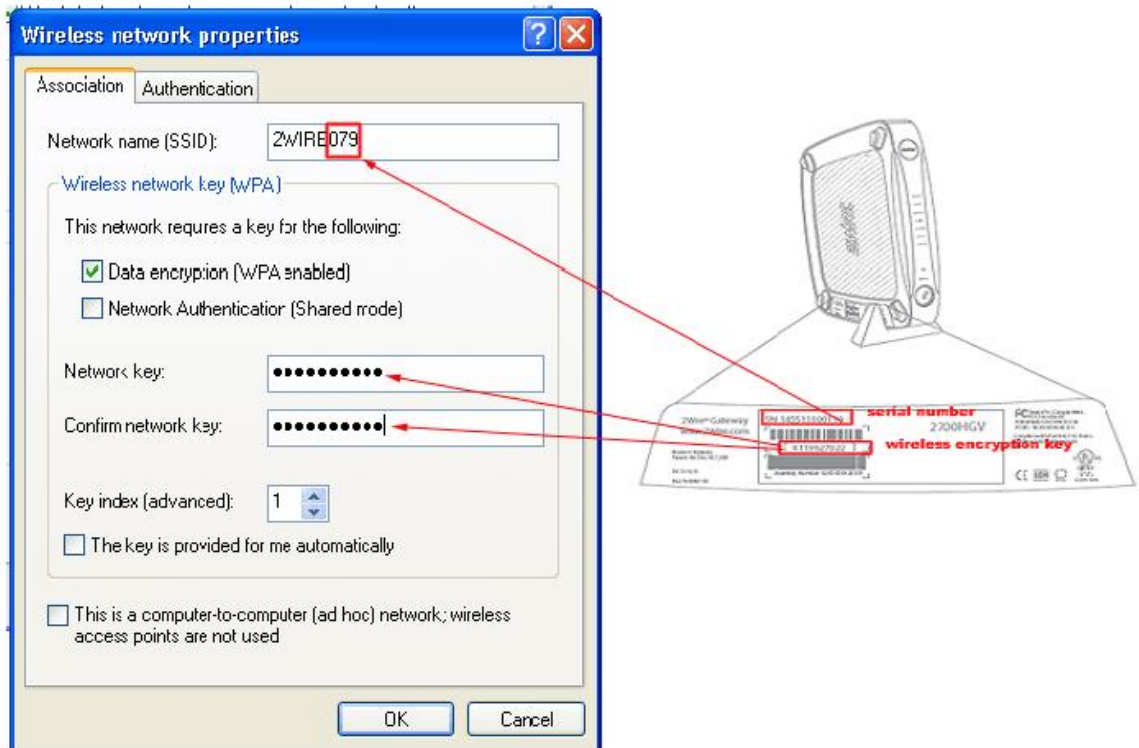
Wireless network properties

Association Authentication

Network name (SSID): 2WIRE079

Wireless network key (WPA)

This network requires a key for the following:

Data encryption (WPA enabled)

Network Authentication (Shared mode)

Network key: ••••••••••

Confirm network key: ••••••••••

Key index (advanced): 1

The key is provided for me automatically

This is a computer-to-computer (ad hoc) network; wireless access points are not used

OK Cancel

2Wire Gateway
www.2wire.com

SN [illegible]

serial number

2700HGV

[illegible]

wireless encryption key

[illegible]